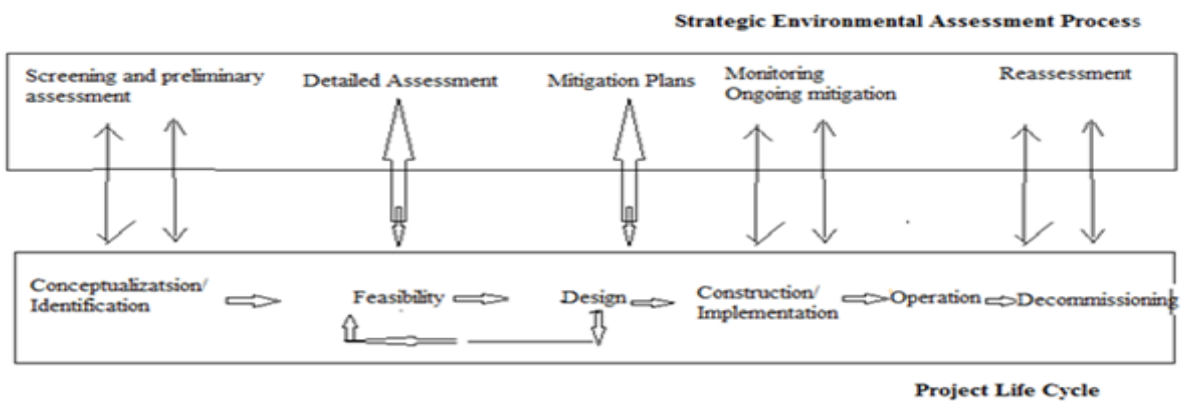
Strategic Environmental Assessment Process

Screening and preliminary assessment

Detailed Assessment

Mitigation Plans

Monitoring
Ongoing mitigation

Reassessment

Conceptualizatsion/ Identification

Feasibility

Design

Construction/ Implementation

Operation

Decommissioning

Project Life Cycle